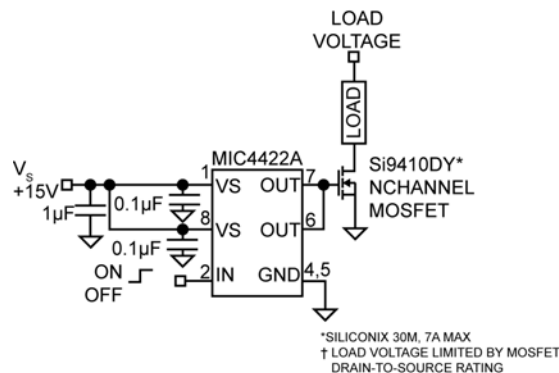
LOAD VOLTAGE

LOAD

$V_S$
+15V

1µF

0.1µF

0.1µF

MIC4422A

1 VS

8 VS

2 IN

OUT 7

OUT 6

GND 4,5

ON

OFF

Si9410DY*
NCHANNEL
MOSFET

*SILICONIX 30M, 7A MAX
† LOAD VOLTAGE LIMITED BY MOSFET DRAIN-TO-SOURCE RATING